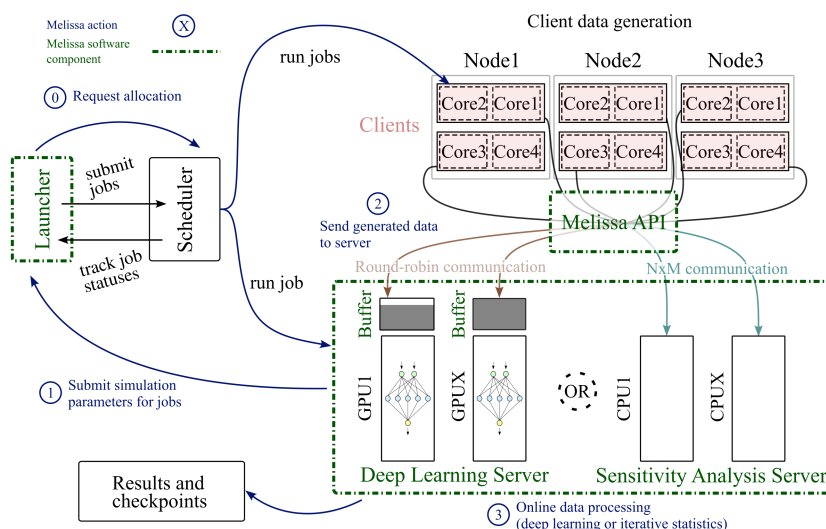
Melissa action

X

Melissa software component

Client data generation

run jobs

Node1

Node2

Node3

0 Request allocation

Core2 Core1

Core2 Core1

Core2 Core1

Clients

Core3 Core4

Core3 Core4

Core3 Core4

Launcher

submit jobs

Scheduler

track job statuses

2 Send generated data to server

Melissa API

run job

Round-robin communication

NxM communication

Buffer

Buffer

GPU1

GPUX

OR

CPU1

CPUX

1 Submit simulation parameters for jobs

Results and checkpoints

Deep Learning Server

Sensitivity Analysis Server

3 Online data processing (deep learning or iterative statistics)